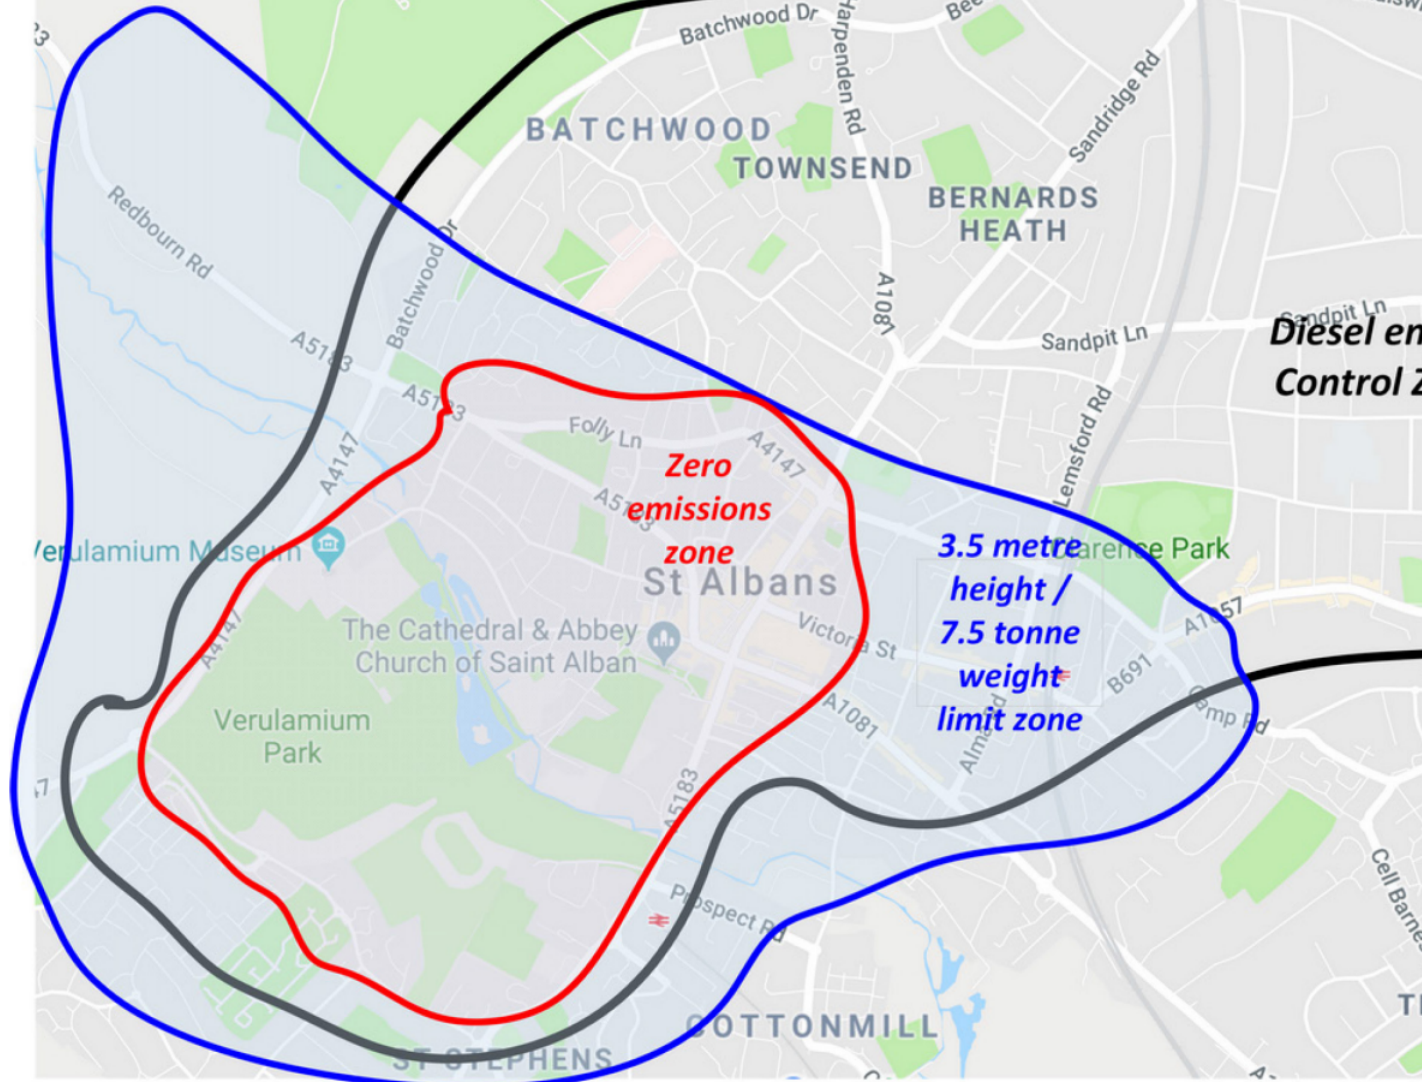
Batchwood Dr
Harpenden Rd
BATCHWOOD
TOWNSEND
BERNARDS HEATH
Sandridge Rd
Redbourn Rd
Batchwood Dr
A1081
Sandpit Ln
Sandpit Ln
Diesel en
Control Z
A5183
A5183
Lemsford Rd
Folly Ln
A4147
Zero emissions zone
A4147
A5183
Verulamium Museum
3.5 metre height / 7.5 tonne weight limit zone
Clarence Park
St Albans
A1057
The Cathedral & Abbey Church of Saint Alban
Victoria St
A4147
B691
Camp Rd
Verulamium Park
A7081
Alma Rd
A5183
Prospect Rd
Cell Barnes
COTTONMILL
ST STEPHENS